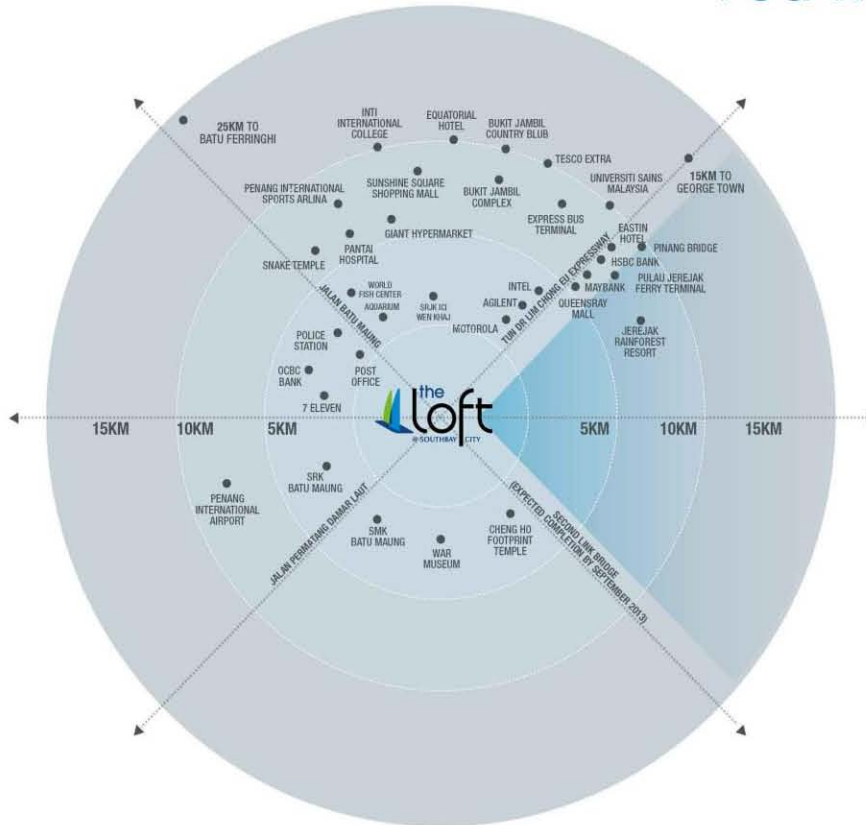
25KM TO BATU FERRINGHI

INTI INTERNATIONAL COLLEGE

EQUATORIAL HOTEL

BUKIT JAMBIL COUNTRY BLUB

TESCO EXTRA

15KM TO GEORGE TOWN

UNIVERSITI SAINS MALAYSIA

PENANG INTERNATIONAL SPORTS ARLINA

SUNSHINE SQUARE SHOPPING MALL

BUKIT JAMBIL COMPLEX

EXPRESS BUS TERMINAL

EASTIN HOTEL

PINANG BRIDGE

GIANT HYPERMARKET

PANTAI HOSPITAL

SNAKE TEMPLE

HSBC BANK

PULAU JEREJAK FERRY TERMINAL

MAYBANK

TUN DR LIM CHONG EU EXPRESSWAY

INTEL

AGILENT

QUEENSBAY MALL

WORLD FISH CENTER

AQUARIUM

SRJK (C) WEN KHAI

JALAN BATU MAUNG

MOTOROLA

JEREJAK RAINFOREST RESORT

POLICE STATION

OCBC BANK

POST OFFICE

7 ELEVEN

15KM

10KM

5KM

the loft @ SOUTHBAY CITY

5KM

10KM

15KM

SRK BATU MAUNG

PENANG INTERNATIONAL AIRPORT

SECOND LINK BRIDGE (EXPECTED COMPLETION BY SEPTEMBER 2013)

CHENG HO FOOTPRINT TEMPLE

SMK BATU MAUNG

WAR MUSEUM

JALAN PERMATANG DAMAR LAUT